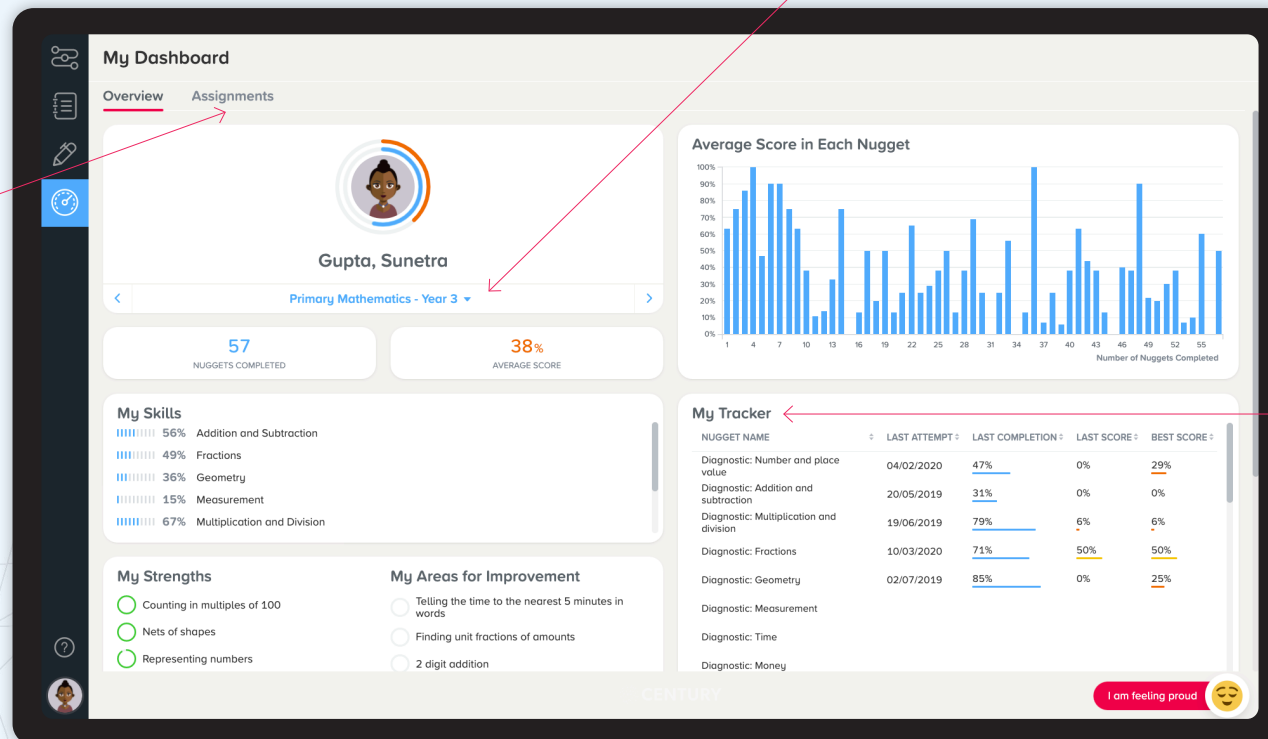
My Dashboard

Overview Assignments

Gupta, Sunetra

Primary Mathematics - Year 3

57
NUGGETS COMPLETED

38%
AVERAGE SCORE

Average Score in Each Nugget

100%
90%
80%
70%
60%
50%
40%
30%
20%
10%
0%

1 4 7 10 13 16 19 22 25 28 31 34 37 40 43 46 49 52 55

Number of Nuggets Completed

My Skills

56% Addition and Subtraction
49% Fractions
36% Geometry
15% Measurement
67% Multiplication and Division

My Tracker

| NUGGET NAME | LAST ATTEMPT | LAST COMPLETION | LAST SCORE | BEST SCORE |
|---|---|---|---|---|
| Diagnostic: Number and place value | 04/02/2020 | 47% | 0% | 29% |
| Diagnostic: Addition and subtraction | 20/05/2019 | 31% | 0% | 0% |
| Diagnostic: Multiplication and division | 19/06/2019 | 79% | 6% | 6% |
| Diagnostic: Fractions | 10/03/2020 | 71% | 50% | 50% |
| Diagnostic: Geometry | 02/07/2019 | 85% | 0% | 25% |
| Diagnostic: Measurement | | | | |
| Diagnostic: Time | | | | |
| Diagnostic: Money | | | | |

My Strengths

Counting in multiples of 100
Nets of shapes
Representing numbers

My Areas for Improvement

Telling the time to the nearest 5 minutes in words
Finding unit fractions of amounts
2 digit addition

CENTURY

I am feeling proud